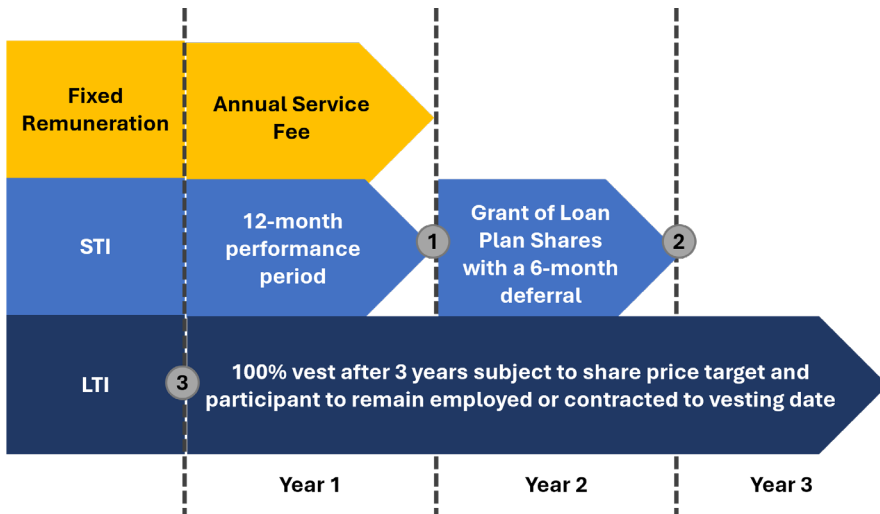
Fixed Remuneration

Annual Service Fee

STI

12-month performance period

1

Grant of Loan Plan Shares with a 6-month deferral

2

LTI

3

100% vest after 3 years subject to share price target and participant to remain employed or contracted to vesting date

Year 1

Year 2

Year 3